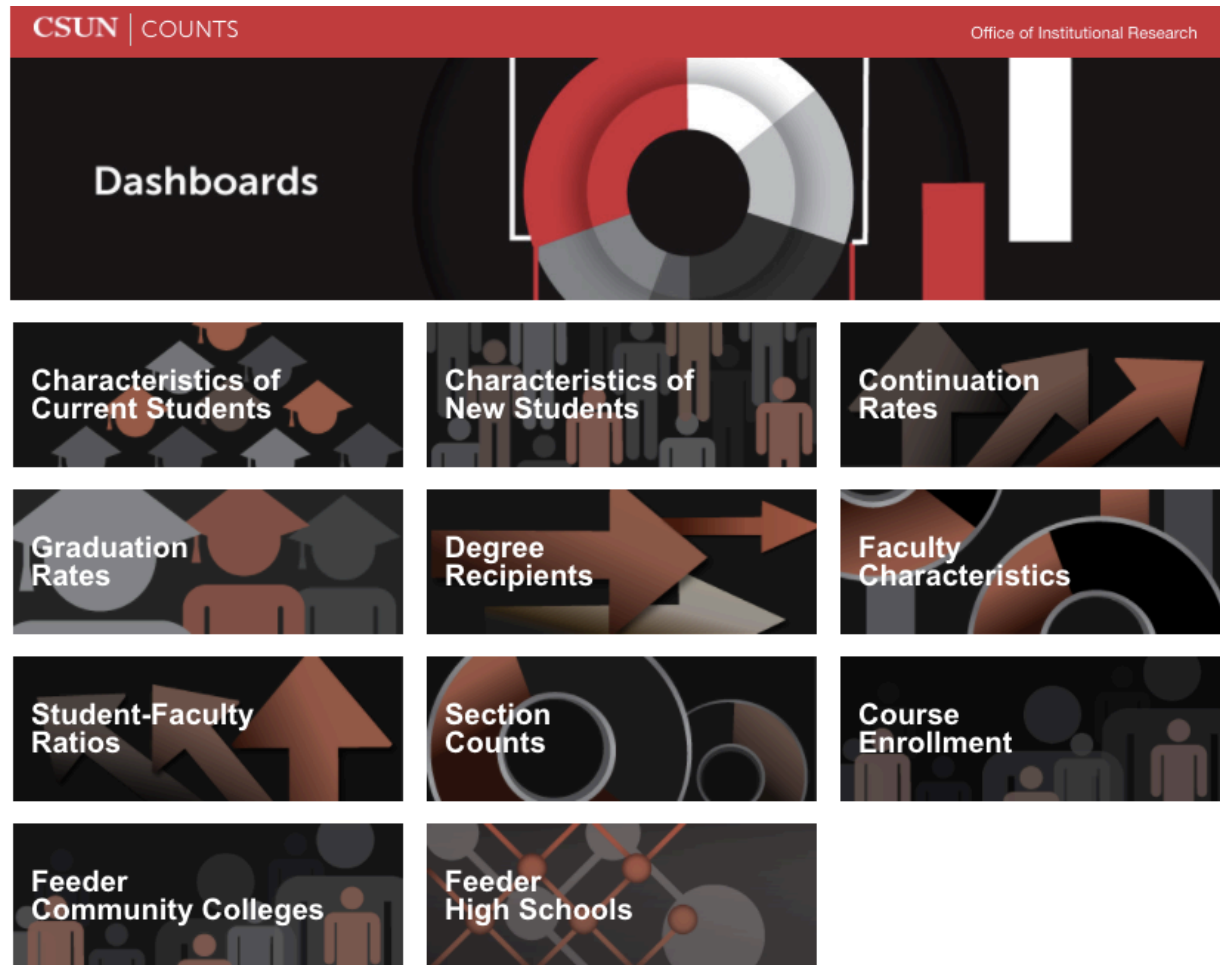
CSUN | COUNTS

Office of Institutional Research

Dashboards

Characteristics of Current Students

Characteristics of New Students

Continuation Rates

Graduation Rates

Degree Recipients

Faculty Characteristics

Student-Faculty Ratios

Section Counts

Course Enrollment

Feeder Community Colleges

Feeder High Schools